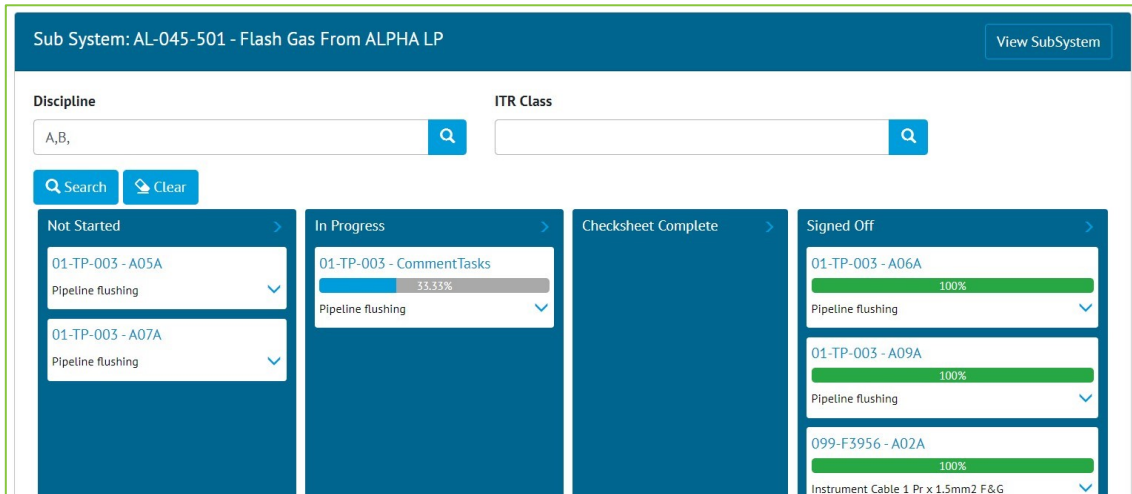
Sub System: AL-045-501 - Flash Gas From ALPHA LP

View SubSystem

Discipline

A,B,

ITR Class

Search

Clear

Not Started

01-TP-003 - A05A

Pipeline flushing

01-TP-003 - A07A

Pipeline flushing

In Progress

01-TP-003 - CommentTasks

33.33%

Pipeline flushing

Checksheet Complete

Signed Off

01-TP-003 - A06A

100%

Pipeline flushing

01-TP-003 - A09A

100%

Pipeline flushing

099-F3956 - A02A

100%

Instrument Cable 1 Pr x 1.5mm2 F&G